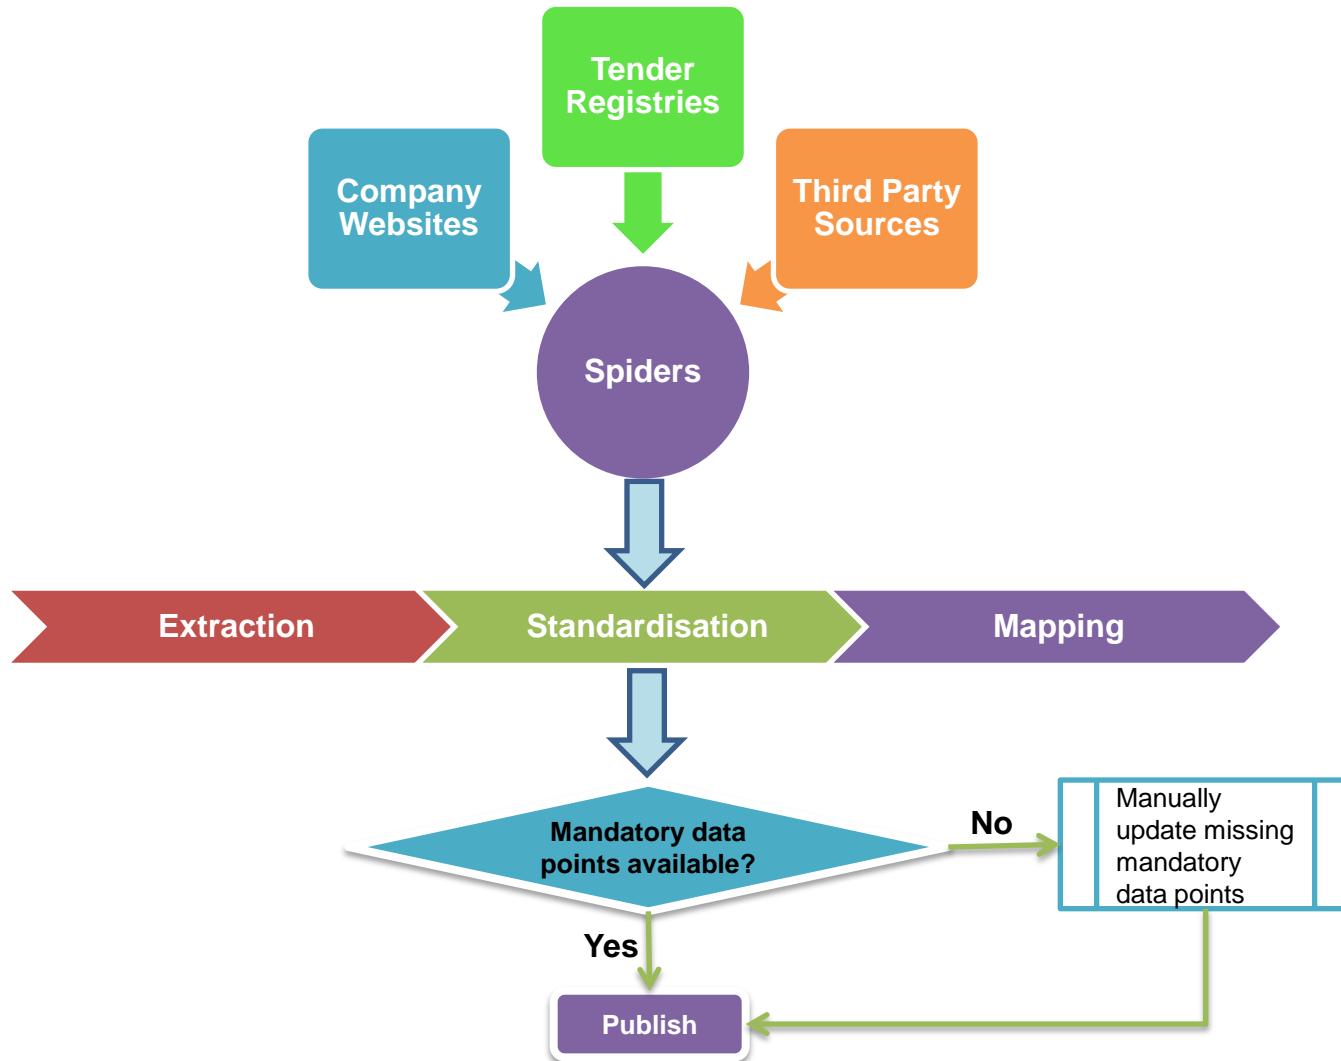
Tender Registries

Company Websites

Third Party Sources

Spiders

Extraction

Standardisation

Mapping

Mandatory data points available?

No

Manually update missing mandatory data points

Yes

Publish